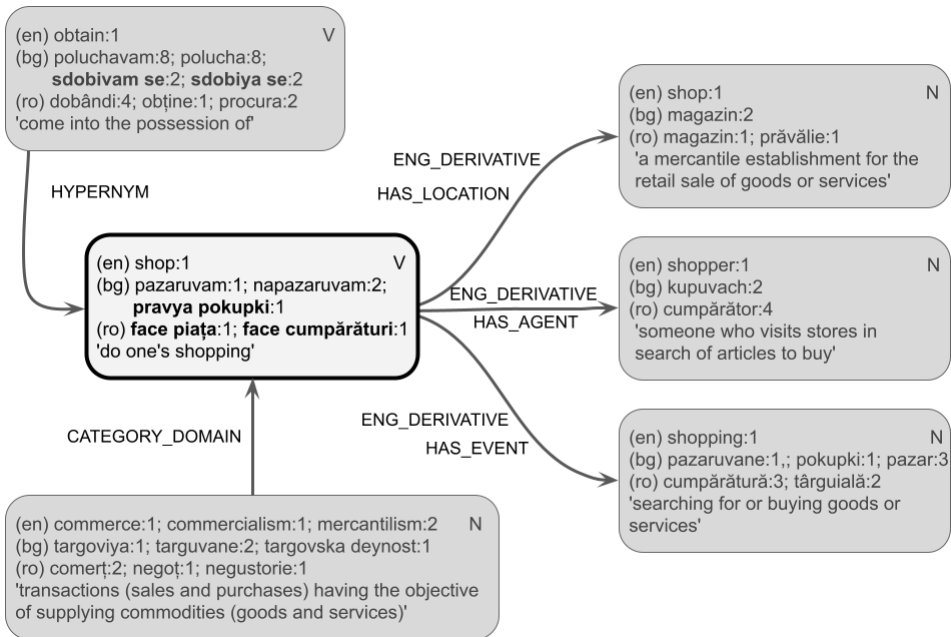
(en) obtain:1 V
(bg) poluchavam:8; polucha:8; sdobivam se:2; sdobiya se:2
(ro) dobândi:4; obține:1; procura:2
'come into the possession of'

HYPERNYM

(en) shop:1 V
(bg) pazaruvam:1; napazaruvam:2; pravya pokupki:1
(ro) face piața:1; face cumpărături:1
'do one's shopping'

CATEGORY_DOMAIN

(en) commerce:1; commercialism:1; mercantilism:2 N
(bg) targoviya:1; targuvane:2; targovska deynost:1
(ro) comerț:2; negoț:1; negustorie:1
'transactions (sales and purchases) having the objective of supplying commodities (goods and services)'

ENG_DERIVATIVE
HAS_LOCATION

(en) shop:1 N
(bg) magazin:2
(ro) magazin:1; prăvălie:1
'a mercantile establishment for the retail sale of goods or services'

ENG_DERIVATIVE
HAS_AGENT

(en) shopper:1 N
(bg) kupuvach:2
(ro) cumpărător:4
'someone who visits stores in search of articles to buy'

ENG_DERIVATIVE
HAS_EVENT

(en) shopping:1 N
(bg) pazaruvane:1,; pokupki:1; pazar:3
(ro) cumpărătură:3; târguială:2
'searching for or buying goods or services'